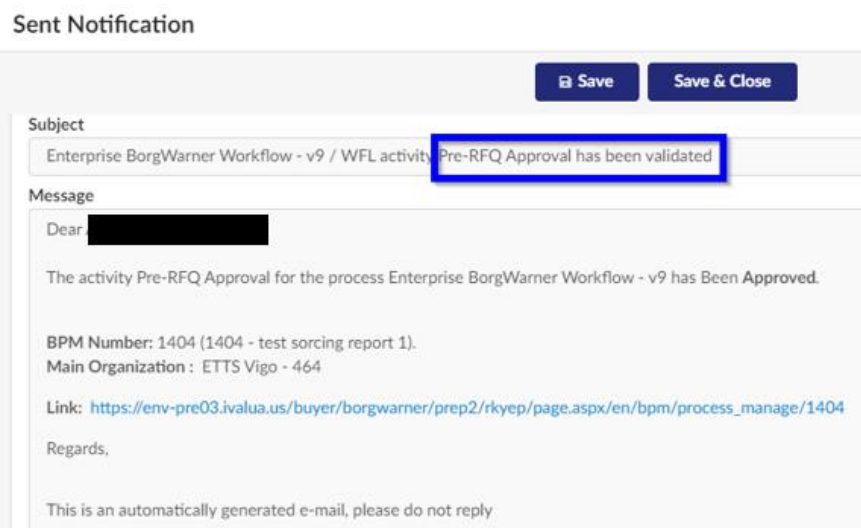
Sent Notification

Save

Save & Close

Subject

Enterprise BorgWarner Workflow - v9 / WFL activity Pre-RFQ Approval has been validated

Message

Dear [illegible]

The activity Pre-RFQ Approval for the process Enterprise BorgWarner Workflow - v9 has Been **Approved**.

**BPM Number:** 1404 (1404 - test sorcing report 1).
**Main Organization :** ETTS Vigo - 464

**Link:** https://env-pre03.ivalua.us/buyer/borgwarner/prep2/rkyep/page.aspx/en/bpm/process_manage/1404

Regards,

This is an automatically generated e-mail, please do not reply